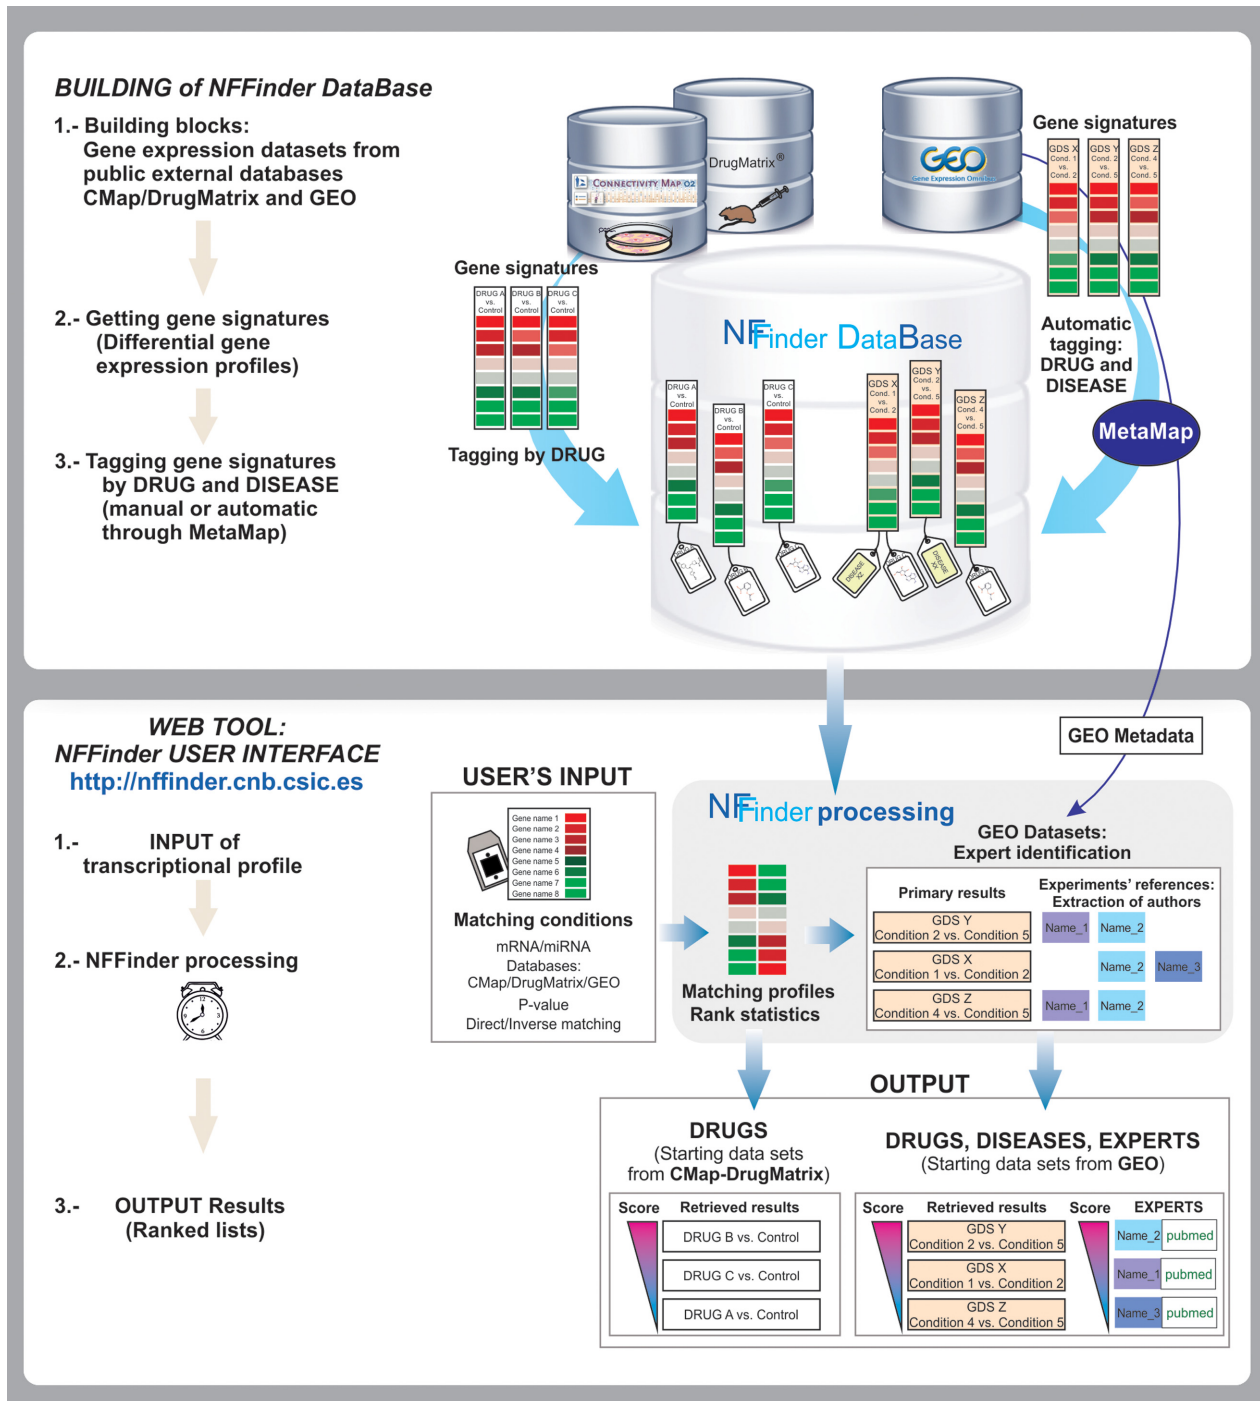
BUILDING of NFFinder DataBase

1.- Building blocks:
Gene expression datasets from public external databases CMap/DrugMatrix and GEO

2.- Getting gene signatures (Differential gene expression profiles)

3.- Tagging gene signatures by DRUG and DISEASE (manual or automatic through MetaMap)

CONNECTIVITY MAP 02

DrugMatrix®

GEO
Gene Expression Omnibus

Gene signatures

GDS X Cond. 1 vs. Cond. 2
GDS Y Cond. 2 vs. Cond. 5
GDS Z Cond. 4 vs. Cond. 5

Gene signatures

DRUG A vs. Control
DRUG B vs. Control
DRUG C vs. Control

NFFinder DataBase

DRUG A vs. Control
DRUG B vs. Control
DRUG C vs. Control
GDS X Cond. 1 vs. Cond. 2
GDS Y Cond. 2 vs. Cond. 5
GDS Z Cond. 4 vs. Cond. 5

Tagging by DRUG

Automatic tagging: DRUG and DISEASE

MetaMap

WEB TOOL:
NFFinder USER INTERFACE
http://nffinder.cnb.csic.es

1.- INPUT of transcriptional profile

2.- NFFinder processing

3.- OUTPUT Results (Ranked lists)

USER'S INPUT

Gene name 1
Gene name 2
Gene name 3
Gene name 4
Gene name 5
Gene name 6
Gene name 7
Gene name 8

Matching conditions
mRNA/miRNA
Databases: CMap/DrugMatrix/GEO
P-value
Direct/Inverse matching

GEO Metadata

NFFinder processing

GEO Datasets:
Expert identification

Primary results
Experiments' references: Extraction of authors

GDS Y Condition 2 vs. Condition 5 | Name_1 | Name_2
GDS X Condition 1 vs. Condition 2 | Name_2 | Name_3
GDS Z Condition 4 vs. Condition 5 | Name_1 | Name_2

Matching profiles
Rank statistics

OUTPUT

DRUGS
(Starting data sets from CMap-DrugMatrix)

| Score | Retrieved results |
|---|---|
| | DRUG B vs. Control |
| | DRUG C vs. Control |
| | DRUG A vs. Control |

DRUGS, DISEASES, EXPERTS
(Starting data sets from GEO)

| Score | Retrieved results | Score | EXPERTS |
|---|---|---|---|
| | GDS Y Condition 2 vs. Condition 5 | | Name_2 pubmed |
| | GDS X Condition 1 vs. Condition 2 | | Name_1 pubmed |
| | GDS Z Condition 4 vs. Condition 5 | | Name_3 pubmed |